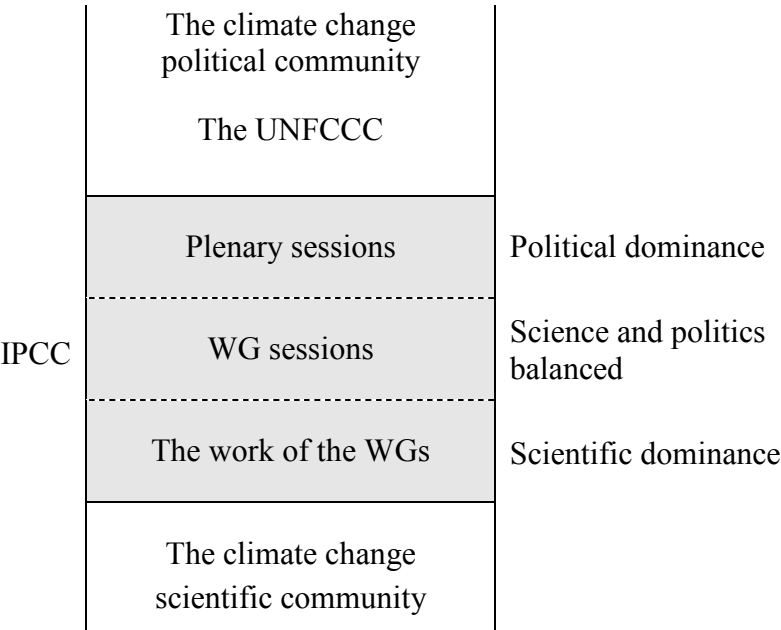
The climate change political community

The UNFCCC

Plenary sessions

Political dominance

IPCC

WG sessions

Science and politics balanced

The work of the WGs

Scientific dominance

The climate change scientific community